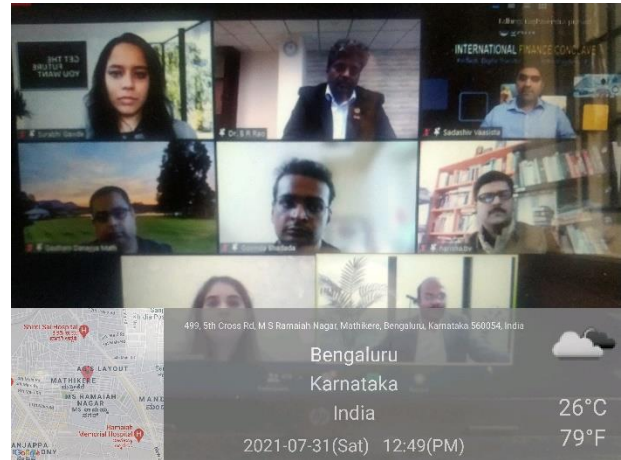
GET THE YOU WANT

Surabhi Gavde

Dr. S R Rao

INTERNATIONAL FINANCE CONCLAVE

Sadashiv Vasista

Gautam Ganapa Math

Govinda Bhattada

Harsha

Shirdi Sai Hospital

ADS LAYOUT

MATHIKERE

MS RAMAIAH NAGAR

ANJAPPA

Ramaiah Memorial Hospital

Google

499, 5th Cross Rd, M S Ramaiah Nagar, Mathikere, Bengaluru, Karnataka 560054, India

Bengaluru

Karnataka

India

2021-07-31(Sat) 12:49(PM)

26°C

79°F